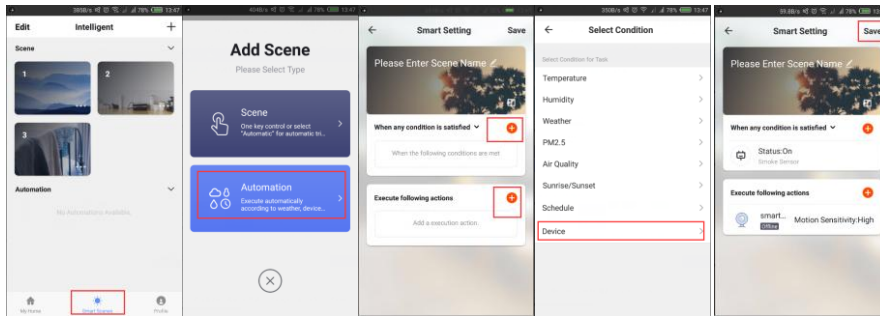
Edit Intelligent +

Scene

1

2

3

Automation

No Automations Available

My Home Smart Scenes Profile

Add Scene

Please Select Type

Scene

One key control or select "Automatic" for automatic tri...

Automation

Execute automatically according to weather, device...

Smart Setting Save

Please Enter Scene Name

When any condition is satisfied

When the following conditions are met

Execute following actions

Add a execution action

Select Condition

Select Condition for Task

Temperature

Humidity

Weather

PM2.5

Air Quality

Sunrise/Sunset

Schedule

Device

Smart Setting Save

Please Enter Scene Name

When any condition is satisfied

Status:On

Smoke Sensor

Execute following actions

smart...

Offline

Motion Sensitivity:High